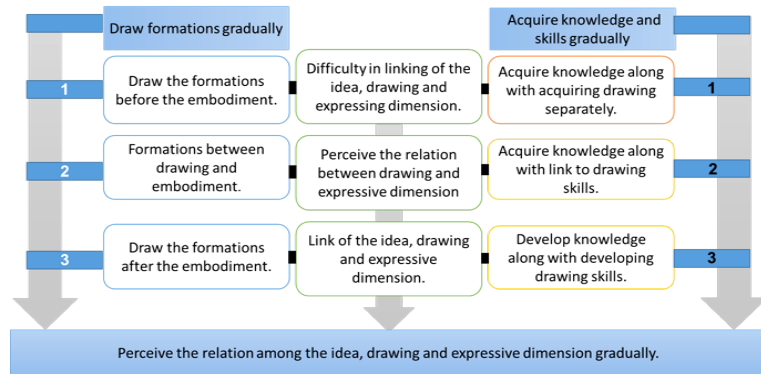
Draw formations gradually

Acquire knowledge and skills gradually

1

Draw the formations before the embodiment.

Difficulty in linking of the idea, drawing and expressing dimension.

Acquire knowledge along with acquiring drawing separately.

1

2

Formations between drawing and embodiment.

Perceive the relation between drawing and expressive dimension

Acquire knowledge along with link to drawing skills.

2

3

Draw the formations after the embodiment.

Link of the idea, drawing and expressive dimension.

Develop knowledge along with developing drawing skills.

3

Perceive the relation among the idea, drawing and expressive dimension gradually.